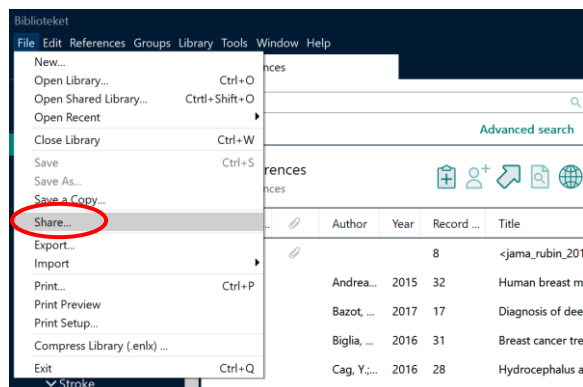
Biblioteket

File Edit References Groups Library Tools Window Help

New...
Open Library... Ctrl+O
Open Shared Library... Ctrl+Shift+O
Open Recent
Close Library Ctrl+W
Save Ctrl+S
Save As...
Save a Copy...
Share...
Export...
Import
Print... Ctrl+P
Print Preview
Print Setup...
Compress Library (.enlx) ...
Exit Ctrl+Q

Stroke

ences

Advanced search

rences
ces

| Author | Year | Record ... | Title |
|---|---|---|---|
| | | 8 | <jama_rubin_201 |
| Andrea... | 2015 | 32 | Human breast m |
| Bazot, ... | 2017 | 17 | Diagnosis of dee |
| Biglia, ... | 2016 | 31 | Breast cancer tre |
| Cag, Y.;... | 2016 | 28 | Hydrocephalus a |